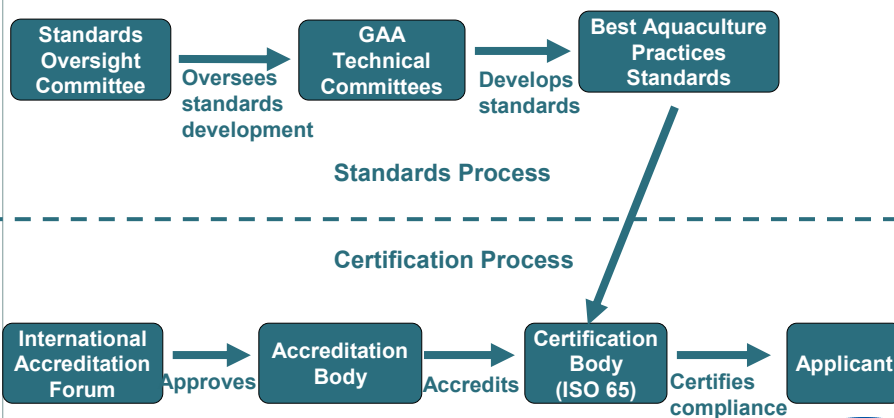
Standards Oversight Committee

Oversees standards development

GAA Technical Committees

Develops standards

Best Aquaculture Practices Standards

Standards Process

Certification Process

International Accreditation Forum

Approves

Accreditation Body

Accredits

Certification Body (ISO 65)

Certifies compliance

Applicant